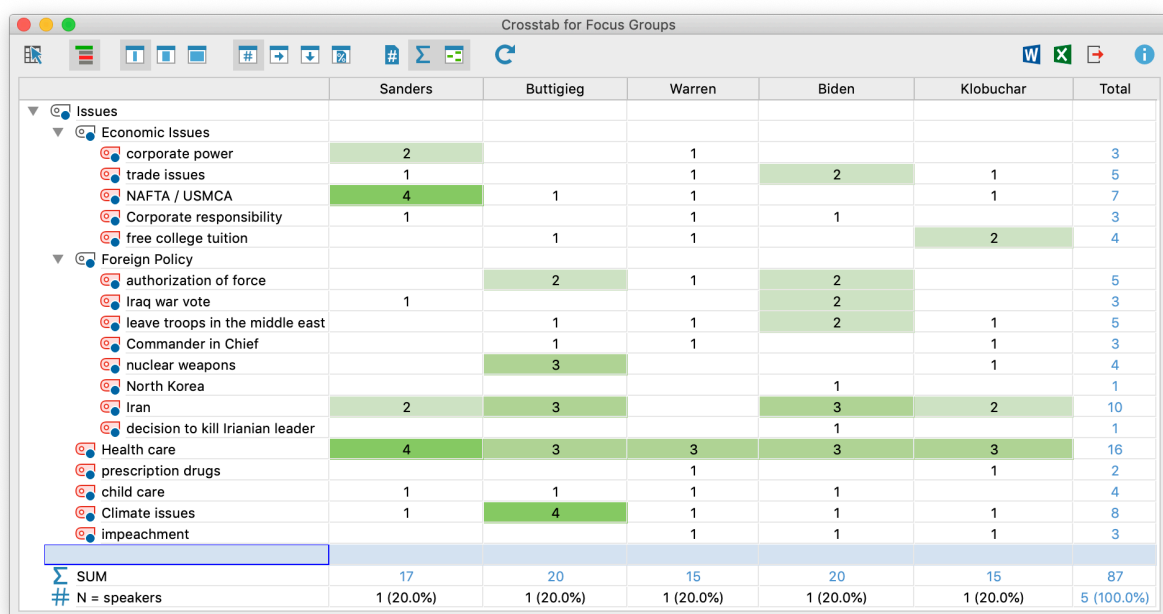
Crosstab for Focus Groups

| | Sanders | Buttigieg | Warren | Biden | Klobuchar | Total |
|---|---|---|---|---|---|---|
| Issues | | | | | | |
| Economic Issues | | | | | | |
| corporate power | 2 | | 1 | | | 3 |
| trade issues | 1 | | 1 | 2 | 1 | 5 |
| NAFTA / USMCA | 4 | 1 | 1 | | 1 | 7 |
| Corporate responsibility | 1 | | 1 | 1 | | 3 |
| free college tuition | | 1 | 1 | | 2 | 4 |
| Foreign Policy | | | | | | |
| authorization of force | | 2 | 1 | 2 | | 5 |
| Iraq war vote | 1 | | | 2 | | 3 |
| leave troops in the middle east | | 1 | 1 | 2 | 1 | 5 |
| Commander in Chief | | 1 | 1 | | 1 | 3 |
| nuclear weapons | | 3 | | | 1 | 4 |
| North Korea | | | | 1 | | 1 |
| Iran | 2 | 3 | | 3 | 2 | 10 |
| decision to kill Irianian leader | | | | 1 | | 1 |
| Health care | 4 | 3 | 3 | 3 | 3 | 16 |
| prescription drugs | | | 1 | | 1 | 2 |
| child care | 1 | 1 | 1 | 1 | | 4 |
| Climate issues | 1 | 4 | 1 | 1 | 1 | 8 |
| impeachment | | | 1 | 1 | 1 | 3 |
| | | | | | | |
| SUM | 17 | 20 | 15 | 20 | 15 | 87 |
| N = speakers | 1 (20.0%) | 1 (20.0%) | 1 (20.0%) | 1 (20.0%) | 1 (20.0%) | 5 (100.0%) |